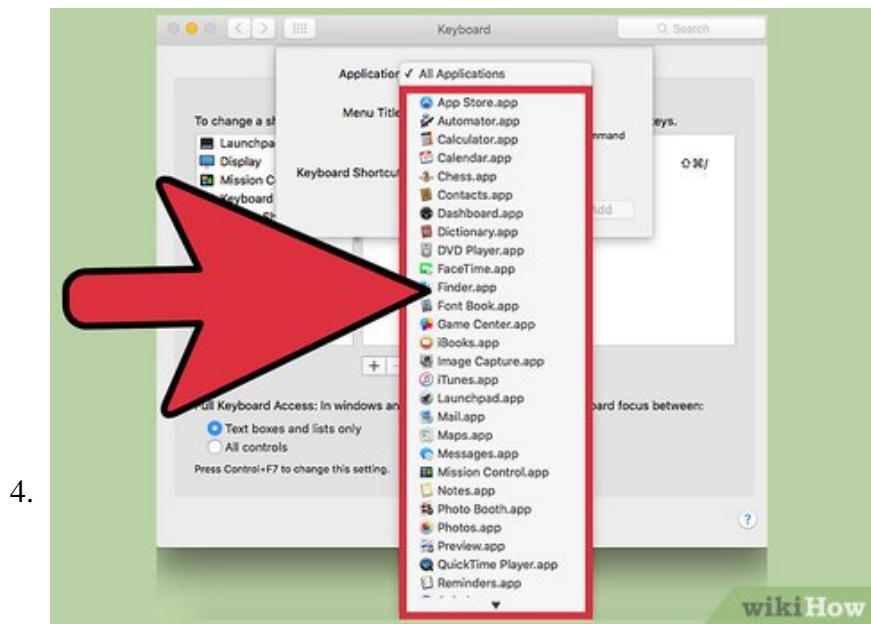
4.

Keyboard

Search

Application ✓ All Applications

Menu Title

Keyboard Shortcut

Add

To change a sh

eys.

mmand

Launchpa

Display

Mission C

Keyboard

⇧⌘/

App Store.app
Automator.app
Calculator.app
Calendar.app
Chess.app
Contacts.app
Dashboard.app
Dictionary.app
DVD Player.app
FaceTime.app
Finder.app
Font Book.app
Game Center.app
iBooks.app
Image Capture.app
iTunes.app
Launchpad.app
Mail.app
Maps.app
Messages.app
Mission Control.app
Notes.app
Photo Booth.app
Photos.app
Preview.app
QuickTime Player.app
Reminders.app

+ -

Full Keyboard Access: In windows an

ard focus between:

Text boxes and lists only

All controls

Press Control+F7 to change this setting.

?

wikiHow